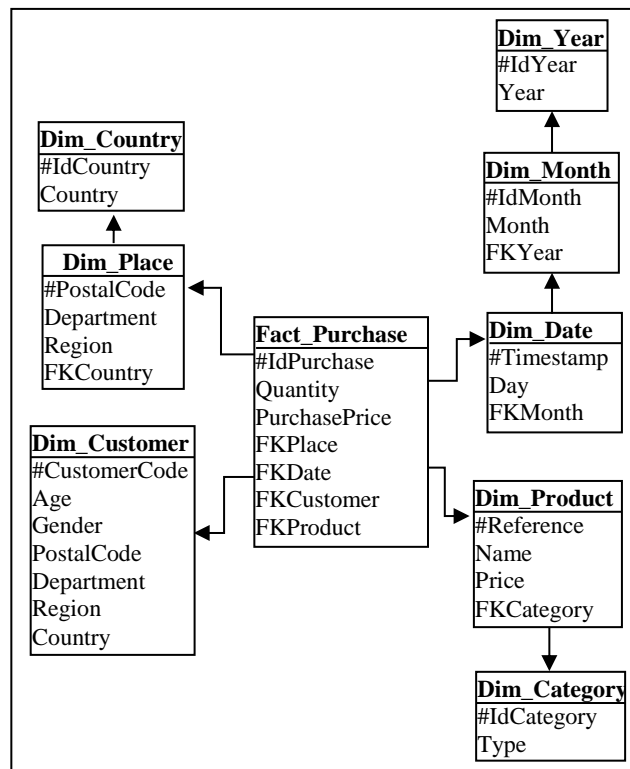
Dim_Year
#IdYear
Year

Dim_Country
#IdCountry
Country

Dim_Month
#IdMonth
Month
FKYear

Dim_Place
#PostalCode
Department
Region
FKCountry

Fact_Purchase
#IdPurchase
Quantity
PurchasePrice
FKPlace
FKDate
FKCustomer
FKProduct

Dim_Date
#Timestamp
Day
FKMonth

Dim_Customer
#CustomerCode
Age
Gender
PostalCode
Department
Region
Country

Dim_Product
#Reference
Name
Price
FKCategory

Dim_Category
#IdCategory
Type